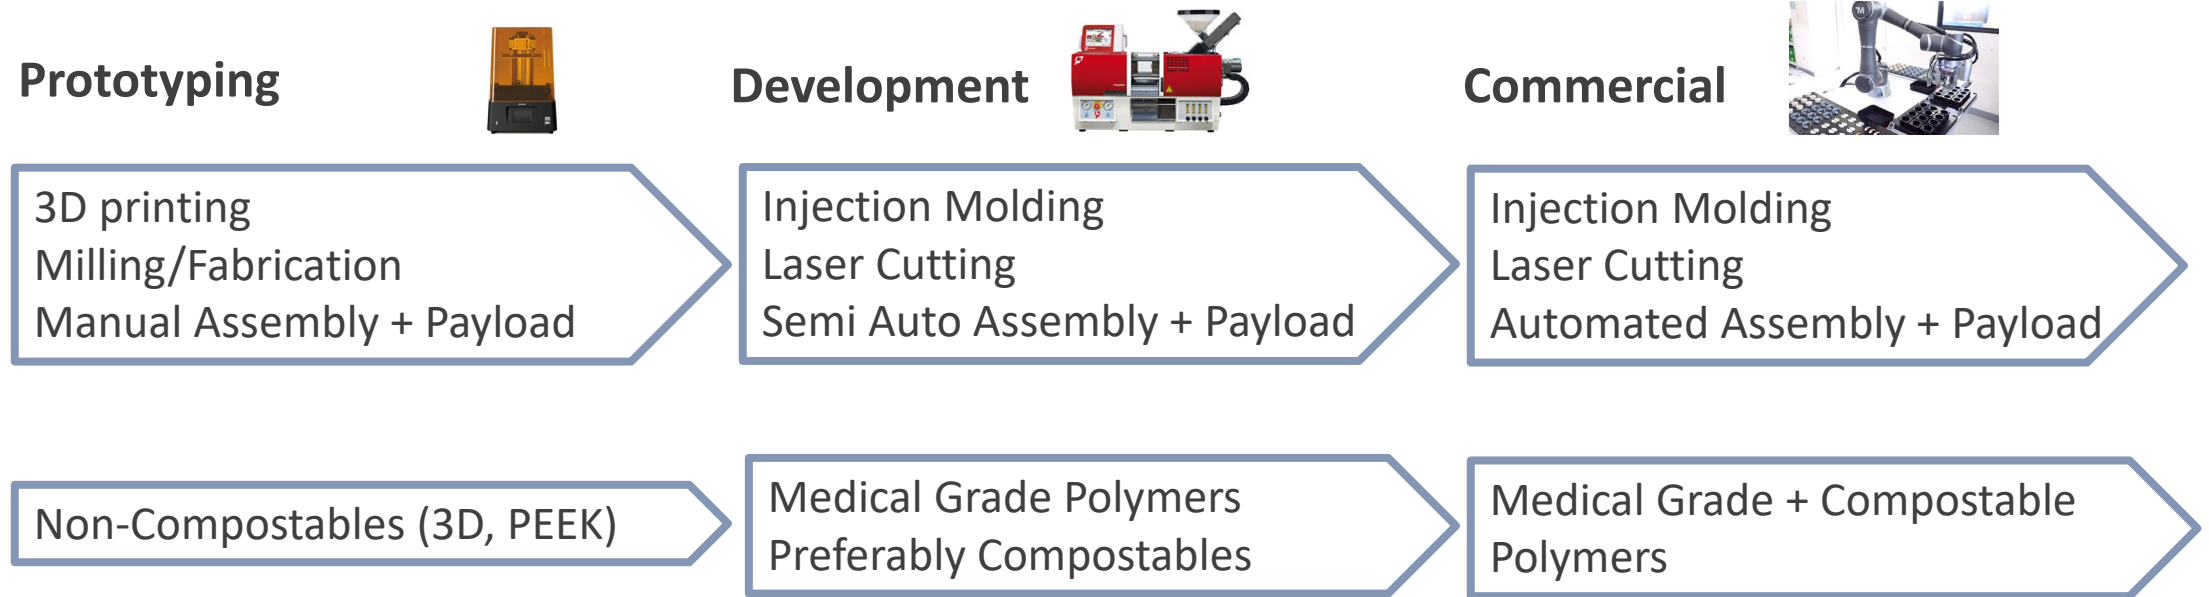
Prototyping

Development

Commercial

3D printing
Milling/Fabrication
Manual Assembly + Payload

Injection Molding
Laser Cutting
Semi Auto Assembly + Payload

Injection Molding
Laser Cutting
Automated Assembly + Payload

Non-Compostables (3D, PEEK)

Medical Grade Polymers
Preferably Compostables

Medical Grade + Compostable
Polymers